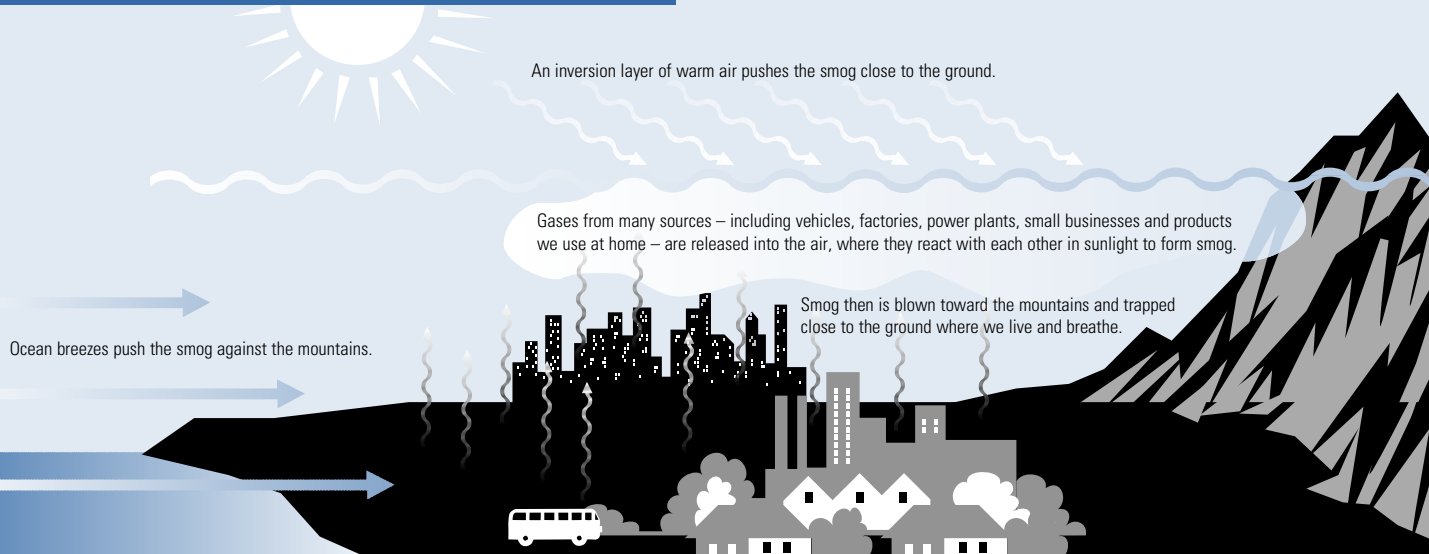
An inversion layer of warm air pushes the smog close to the ground.

Gases from many sources – including vehicles, factories, power plants, small businesses and products we use at home – are released into the air, where they react with each other in sunlight to form smog.

Smog then is blown toward the mountains and trapped close to the ground where we live and breathe.

Ocean breezes push the smog against the mountains.